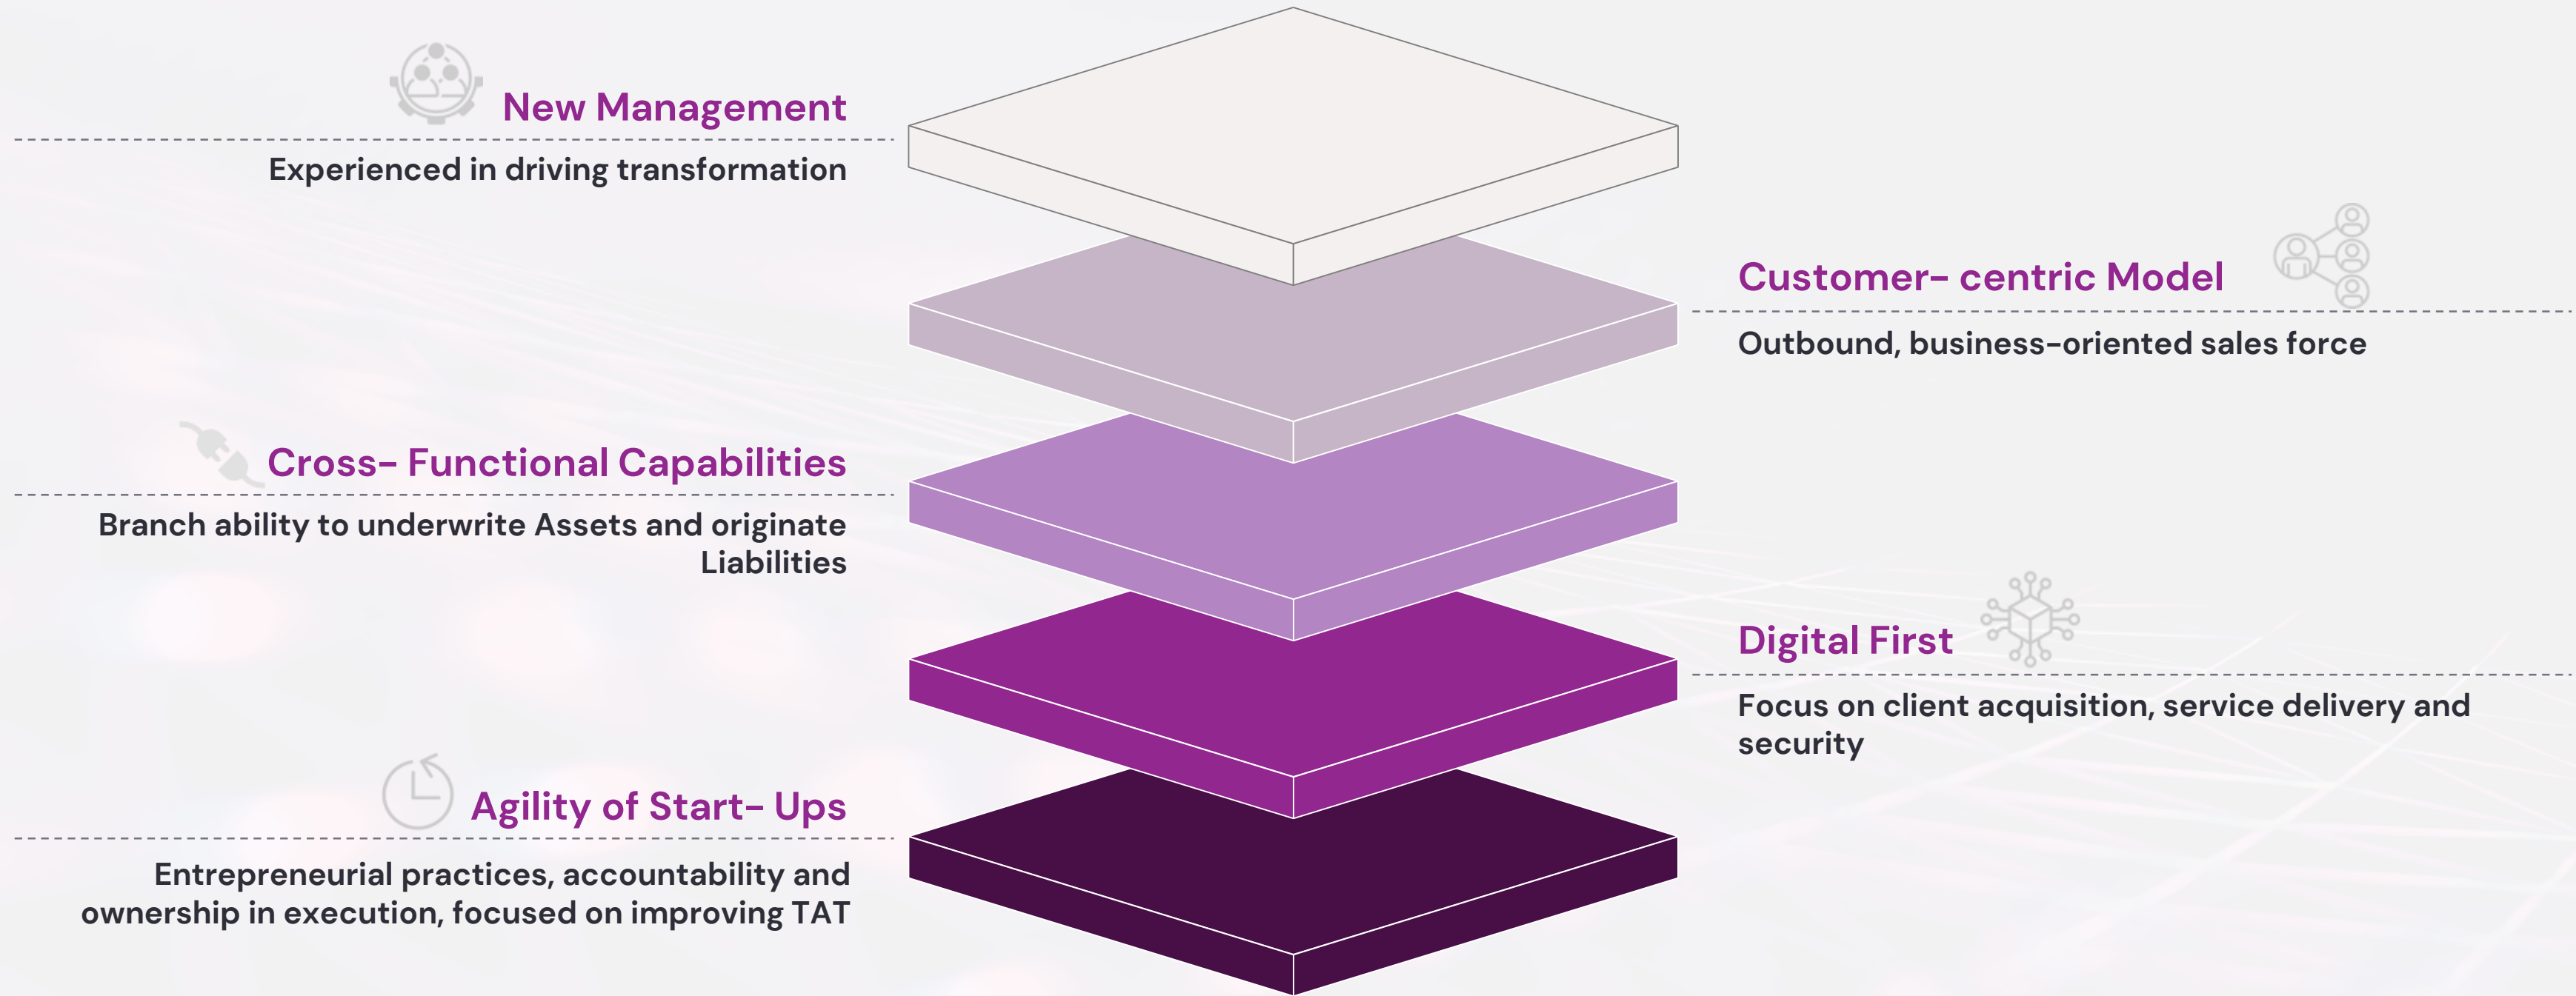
New Management

Experienced in driving transformation

Customer- centric Model

Outbound, business-oriented sales force

Cross- Functional Capabilities

Branch ability to underwrite Assets and originate Liabilities

Digital First

Focus on client acquisition, service delivery and security

Agility of Start- Ups

Entrepreneurial practices, accountability and ownership in execution, focused on improving TAT